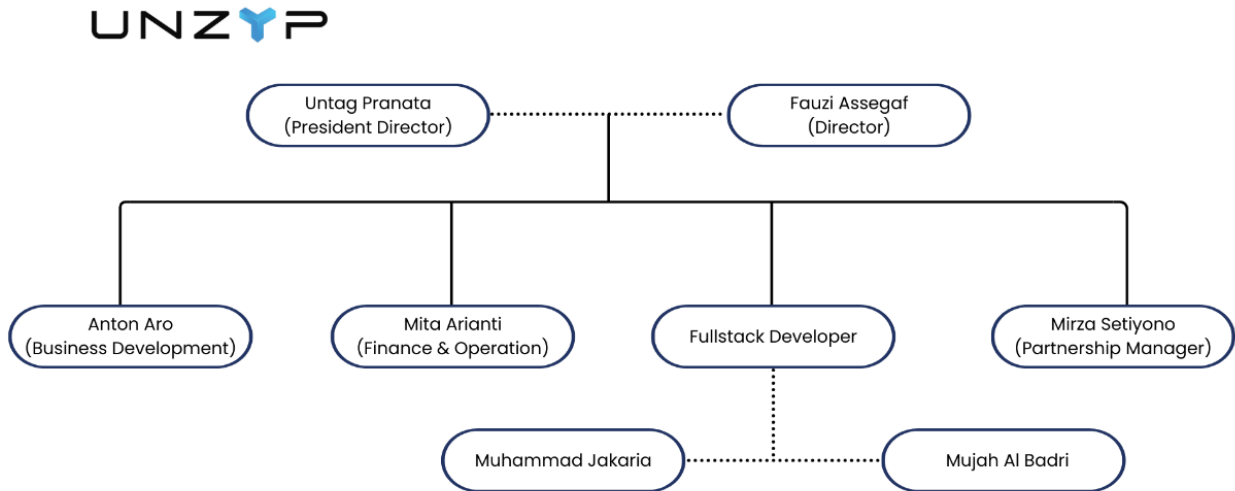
UNZYP

Untag Pranata
(President Director)

Fauzi Assegaf
(Director)

Anton Aro
(Business Development)

Mita Arianti
(Finance & Operation)

Fullstack Developer

Mirza Setiyono
(Partnership Manager)

Muhammad Jakaria

Mujah Al Badri